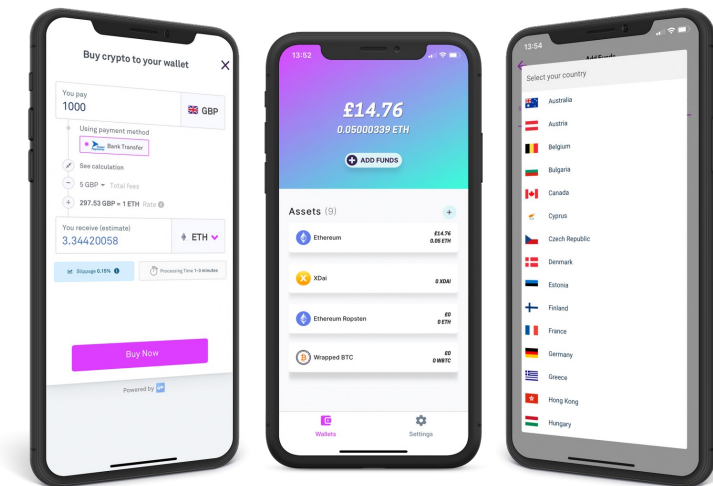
Buy crypto to your wallet

You pay
1000
GBP

Using payment method
Bank Transfer

See calculation

5 GBP Total fees

297.53 GBP = 1 ETH Rate

You receive (estimate)
3.34420058
ETH

Slippage 0.15%

Processing Time 1-3 minutes

Buy Now

Powered by

13:52

£14.76
0.05000339 ETH

ADD FUNDS

Assets (9)

Ethereum £14.76 0.05 ETH

XDai 0 XDAI

Ethereum Ropsten £0 0 ETH

Wrapped BTC £0 0 WBTC

Wallets

Settings

13:54

Add Funds

Select your country

Australia

Austria

Belgium

Bulgaria

Canada

Cyprus

Czech Republic

Denmark

Estonia

Finland

France

Germany

Greece

Hong Kong

Hungary